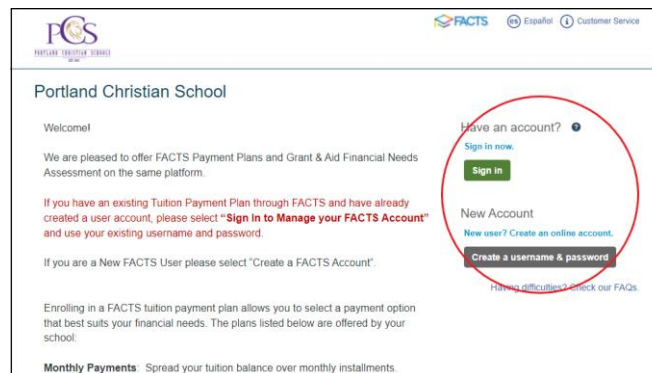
PCS
PORTLAND CHRISTIAN SCHOOL
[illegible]

FACTS
es Español
i Customer Service

Portland Christian School

Welcome!

We are pleased to offer FACTS Payment Plans and Grant & Aid Financial Needs Assessment on the same platform.

If you have an existing Tuition Payment Plan through FACTS and have already created a user account, please select "Sign in to Manage your FACTS Account" and use your existing username and password.

If you are a New FACTS User please select "Create a FACTS Account".

Enrolling in a FACTS tuition payment plan allows you to select a payment option that best suits your financial needs. The plans listed below are offered by your school:

Monthly Payments: Spread your tuition balance over monthly installments.

Have an account?
Sign in now.
Sign in

New Account
New user? Create an online account.
Create a username & password

Having difficulties? Check our FAQs.